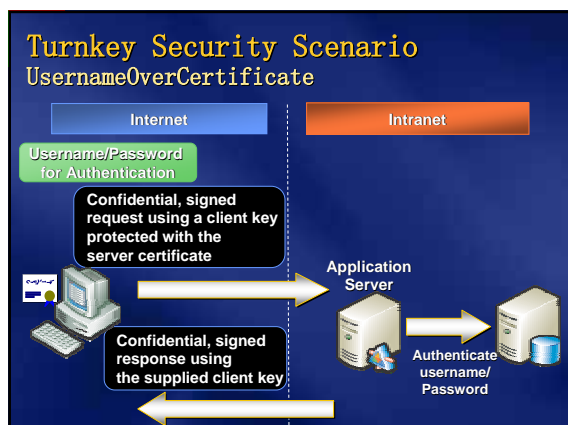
Turnkey Security Scenario
UsernameOverCertificate

Internet

Intranet

Username/Password for Authentication

Confidential, signed request using a client key protected with the server certificate

Application Server

Confidential, signed response using the supplied client key

Authenticate username/ Password